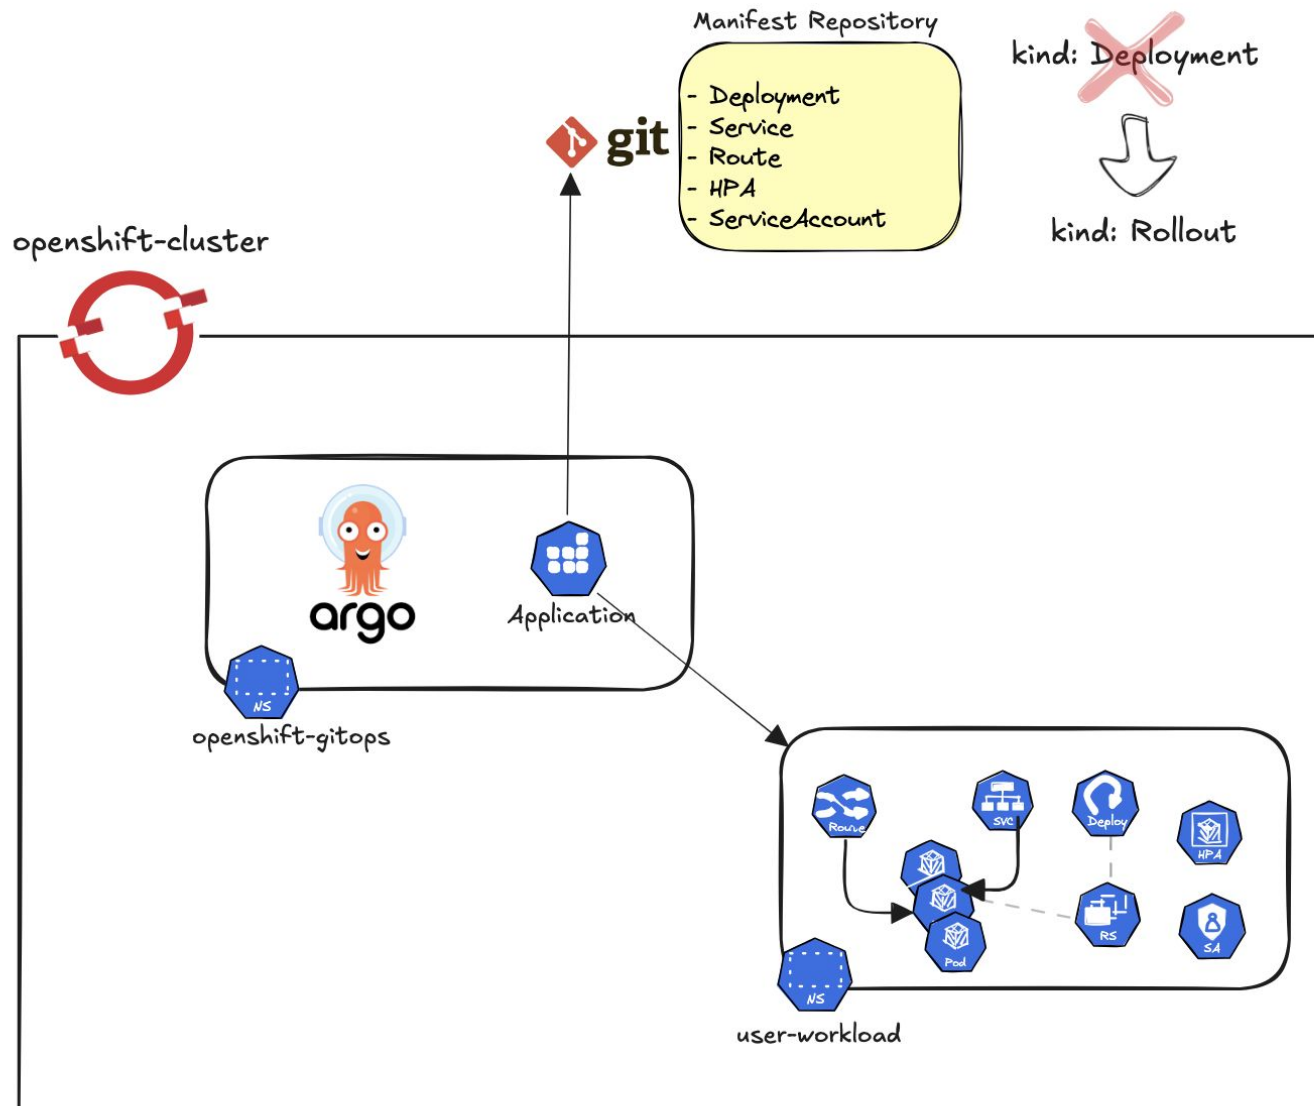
Manifest Repository

- Deployment
- Service
- Route
- HPA
- ServiceAccount

git

kind: Deployment

kind: Rollout

openshift-cluster

argo

Application

NS

openshift-gitops

Route

SVC

Deploy

HPA

RS

SA

Pod

NS

user-workload